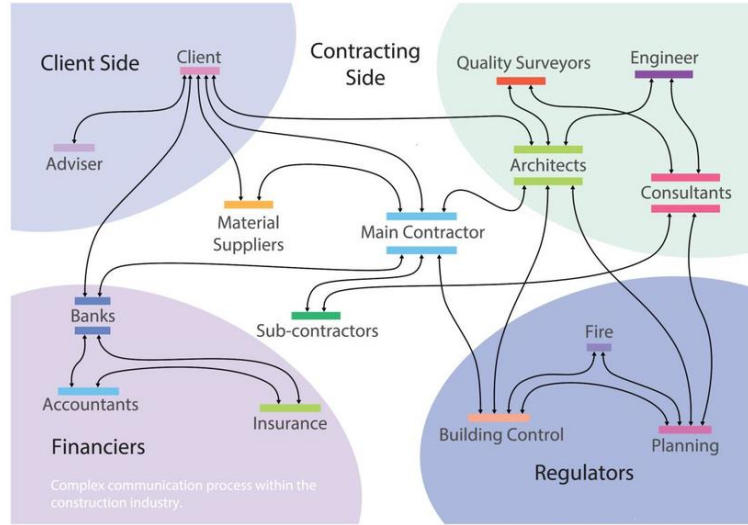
Client Side

Client

Adviser

Contracting Side

Quality Surveyors

Engineer

Architects

Consultants

Material Suppliers

Main Contractor

Banks

Sub-contractors

Fire

Accountants

Insurance

Building Control

Planning

Financiers

Regulators

Complex communication process within the construction industry.